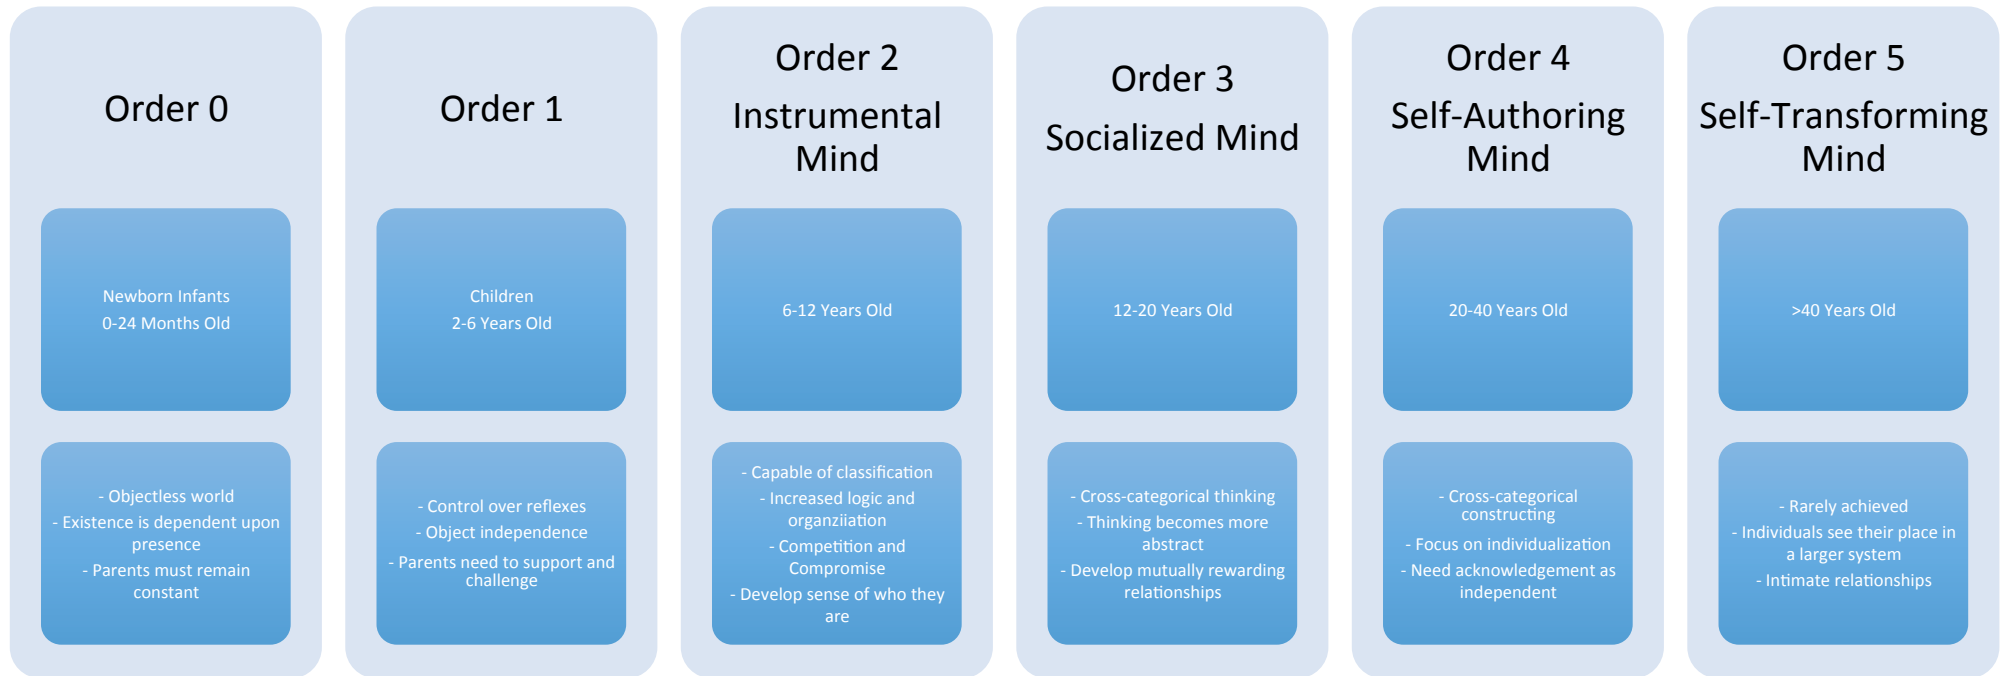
Order 0

Newborn Infants
0-24 Months Old

- Objectless world
- Existence is dependent upon presence
- Parents must remain constant

Order 1

Children
2-6 Years Old

- Control over reflexes
- Object independence
- Parents need to support and challenge

Order 2
Instrumental Mind

6-12 Years Old

- Capable of classification
- Increased logic and organziiation
- Competition and Compromise
- Develop sense of who they are

Order 3
Socialized Mind

12-20 Years Old

- Cross-categorical thinking
- Thinking becomes more abstract
- Develop mutually rewarding relationships

Order 4
Self-Authoring Mind

20-40 Years Old

- Cross-categorical constructing
- Focus on individualization
- Need acknowledgement as independent

Order 5
Self-Transforming Mind

>40 Years Old

- Rarely achieved
- Individuals see their place in a larger system
- Intimate relationships